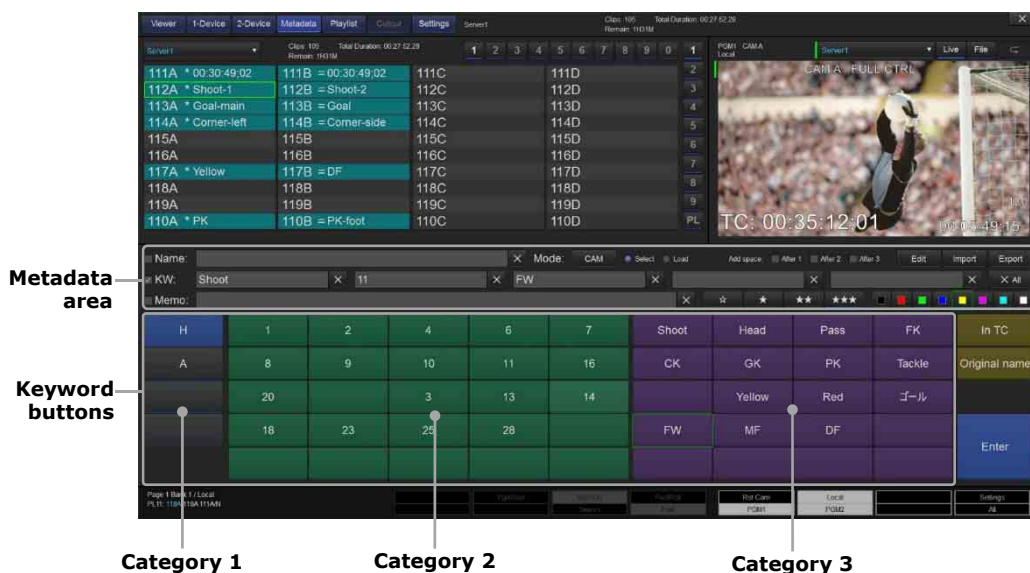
Viewer 1-Device 2-Device Metadata Playlist Cutout Settings Server1

Clips: 105 Total Duration: 00:27:52:28
Remain: 11:01M

Server1

Clips: 105 Total Duration: 00:27:52:28
Remain: 11:01M

1 2 3 4 5 6 7 8 9 0 1

| | | | | |
|---|---|---|---|---|
| 111A * 00:30:49;02 | 111B = 00:30:49;02 | 111C | 111D | 2 |
| 112A * Shoot-1 | 112B = Shoot-2 | 112C | 112D | 3 |
| 113A * Goal-main | 113B = Goal | 113C | 113D | 4 |
| 114A * Corner-left | 114B = Corner-side | 114C | 114D | 5 |
| 115A | 115B | 115C | 115D | 6 |
| 116A | 116B | 116C | 116D | 7 |
| 117A * Yellow | 117B = DF | 117C | 117D | 8 |
| 118A | 118B | 118C | 118D | 9 |
| 119A | 119B | 119C | 119D | PL |
| 110A * PK | 110B = PK-foot | 110C | 110D | |

PGM1 CAM A
Local

Server1 Live File

CAM A FULL CTRL

TC: 00:35:12:01

00:05:49:15

Name: × Mode: CAM Select Load Add space: After 1 After 2 After 3 Edit Import Export

KW: Shoot × 11 × FW × × × All

Memo: × ☆ ★ ★★ ★★★

Metadata area

| | | | | | | | | | | |
|---|---|---|---|---|---|---|---|---|---|---|
| H | 1 | 2 | 4 | 6 | 7 | Shoot | Head | Pass | FK | In TC |
| A | 8 | 9 | 10 | 11 | 16 | CK | GK | PK | Tackle | Original name |
| | 20 | | 3 | 13 | 14 | | Yellow | Red | ゴール | |
| | 18 | 23 | 25 | 28 | | FW | MF | DF | | Enter |

Keyword buttons

Page 1 Bank 1 / Local
PL11: 118A 119A 111AN

Rst Cam PGM1 Local PGM2 Settings All

Category 1

Category 2

Category 3